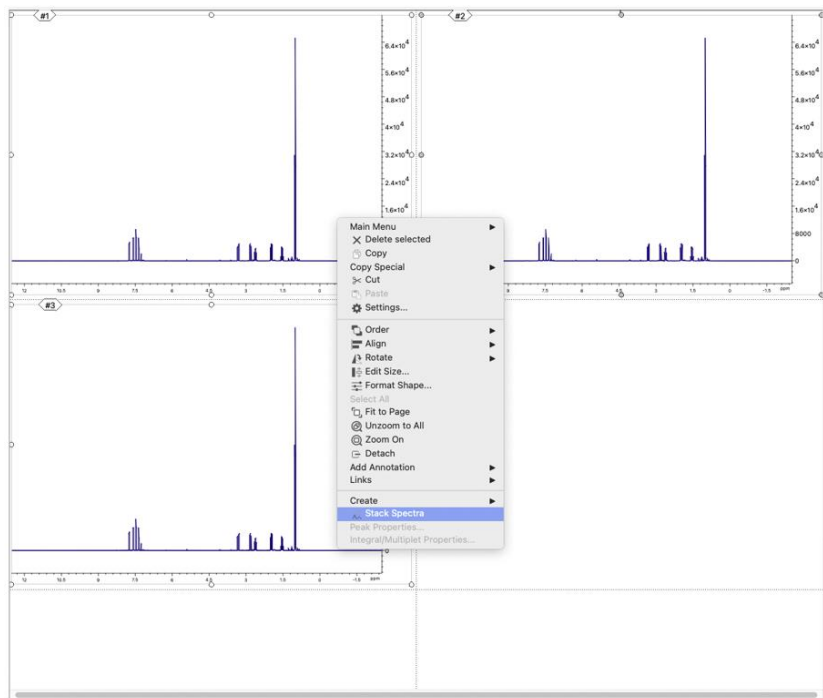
#1

$6.4\times10^4$
$5.6\times10^4$
$4.8\times10^4$
$4\times10^4$
$3.2\times10^4$
$2.4\times10^4$
$1.6\times10^4$

12 10.5 9 7.5 6 4.5 3 1.5 0

#2

$6.4\times10^4$
$5.6\times10^4$
$4.8\times10^4$
$4\times10^4$
$3.2\times10^4$
$2.4\times10^4$
$1.6\times10^4$
8000
0

9 7.5 6 4.5 3 1.5 0 -1.5 ppm

#3

12 10.5 9 7.5 6 4.5 3 1.5 0 -1.5 ppm

Main Menu
Delete selected
Copy
Copy Special
Cut
Paste
Settings...
Order
Align
Rotate
Edit Size...
Format Shape...
Select All
Fit to Page
Unzoom to All
Zoom On
Detach
Add Annotation
Links
Create
Stack Spectra
Peak Properties...
Integral/Multiplet Properties...